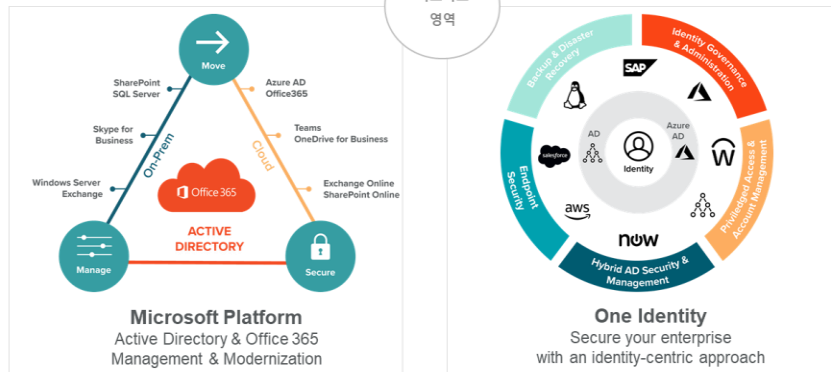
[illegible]
영역

Move
SharePoint
SQL Server
Azure AD
Office365
Skype for Business
Teams
OneDrive for Business
On-Prem
Cloud
Windows Server
Exchange
Exchange Online
SharePoint Online
Office 365
ACTIVE DIRECTORY
Manage
Secure

Microsoft Platform
Active Directory & Office 365
Management & Modernization

Backup & Disaster Recovery
Identity Governance & Administration
SAP
AD
Azure AD
Identity
salesforce
Endpoint Security
Priviledged Access & Account Management
aws
now
Hybrid AD Security & Management

One Identity
Secure your enterprise
with an identity-centric approach